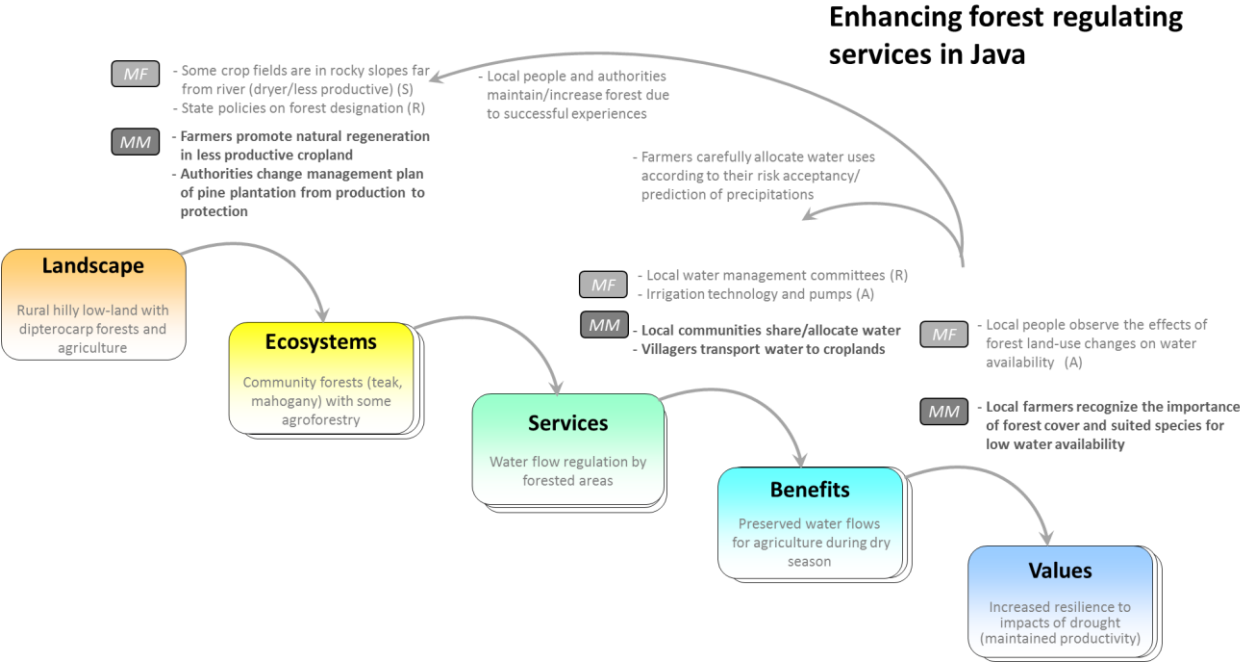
Enhancing forest regulating services in Java

MF
- Some crop fields are in rocky slopes far from river (dryer/less productive) (S)
- State policies on forest designation (R)

MM
- Farmers promote natural regeneration in less productive cropland
- Authorities change management plan of pine plantation from production to protection

- Local people and authorities maintain/increase forest due to successful experiences

- Farmers carefully allocate water uses according to their risk acceptancy/ prediction of precipitations

Landscape
Rural hilly low-land with dipterocarp forests and agriculture

Ecosystems
Community forests (teak, mahogany) with some agroforestry

MF
- Local water management committees (R)
- Irrigation technology and pumps (A)

MM
- Local communities share/allocate water
- Villagers transport water to croplands

MF
- Local people observe the effects of forest land-use changes on water availability (A)

MM
- Local farmers recognize the importance of forest cover and suited species for low water availability

Services
Water flow regulation by forested areas

Benefits
Preserved water flows for agriculture during dry season

Values
Increased resilience to impacts of drought (maintained productivity)